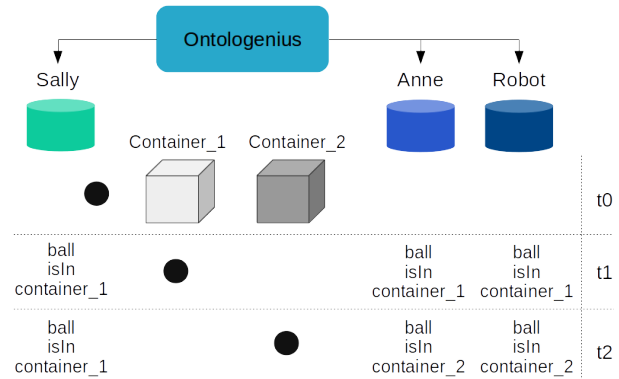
Ontologenius

Sally

Anne

Robot

Container_1

Container_2

t0

ball isIn container_1

ball isIn container_1

ball isIn container_1

t1

ball isIn container_1

ball isIn container_2

ball isIn container_2

t2